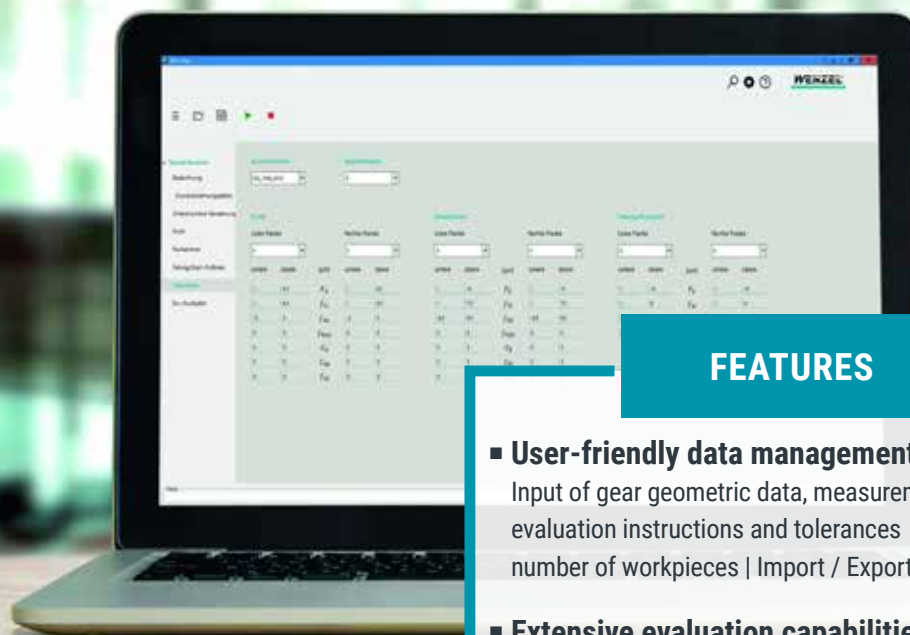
WENZEL

FEATURES

■ User-friendly data management
Input of gear geometric data, measuren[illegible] evaluation instructions and tolerances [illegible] number of workpieces | Import / Export

■ Extensive evaluation capabilitie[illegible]